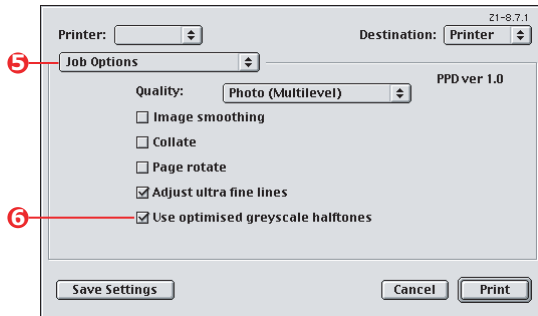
Z1-8.7.1

Printer:

Destination: Printer

5

Job Options

PPD ver 1.0

Quality: Photo (Multilevel)

Image smoothing

Collate

Page rotate

Adjust ultra fine lines

6

Use optimised greyscale halftones

Save Settings

Cancel

Print